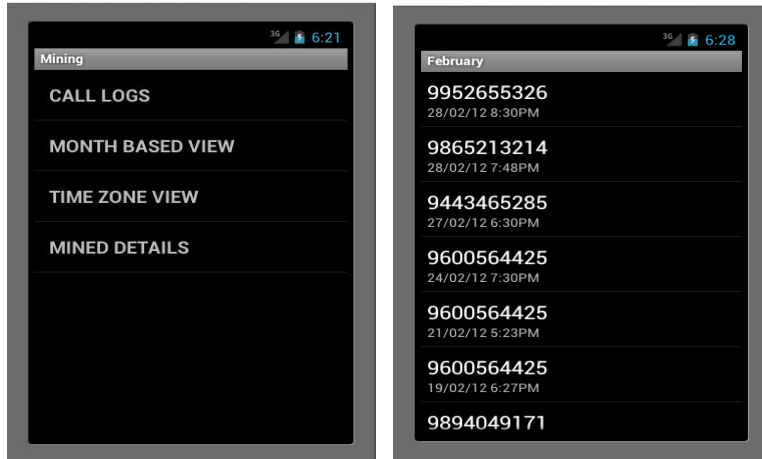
3G 6:21

Mining

CALL LOGS

MONTH BASED VIEW

TIME ZONE VIEW

MINED DETAILS

3G 6:28

February

9952655326
28/02/12 8:30PM

9865213214
28/02/12 7:48PM

9443465285
27/02/12 6:30PM

9600564425
24/02/12 7:30PM

9600564425
21/02/12 5:23PM

9600564425
19/02/12 6:27PM

9894049171